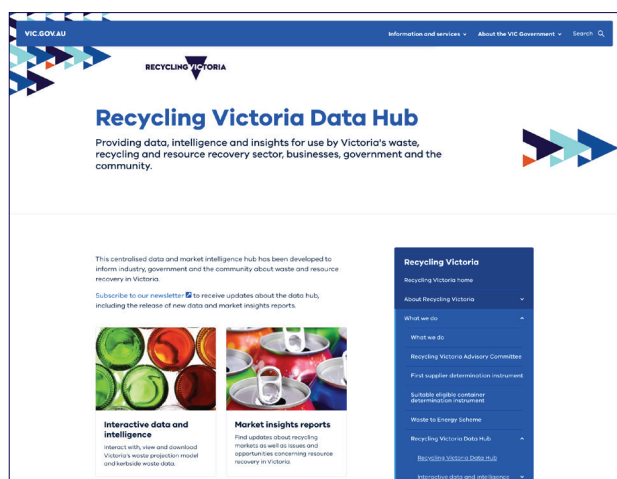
VIC.GOV.AU

Information and services ⌄ About the VIC Government ⌄ Search

RECYCLING VICTORIA

Recycling Victoria Data Hub

Providing data, intelligence and insights for use by Victoria's waste, recycling and resource recovery sector, businesses, government and the community.

This centralised data and market intelligence hub has been developed to inform industry, government and the community about waste and resource recovery in Victoria.

Subscribe to our newsletter to receive updates about the data hub, including the release of new data and market insights reports.

Interactive data and intelligence

Interact with, view and download Victoria's waste projection model and kerbside waste data.

Market insights reports

Find updates about recycling markets as well as issues and opportunities concerning resource recovery in Victoria.

Recycling Victoria

Recycling Victoria home

About Recycling Victoria

What we do

What we do

Recycling Victoria Advisory Committee

First supplier determination instrument

Suitable eligible container determination instrument

Waste to Energy Scheme

Recycling Victoria Data Hub

Recycling Victoria Data Hub

Interactive data and intelligence